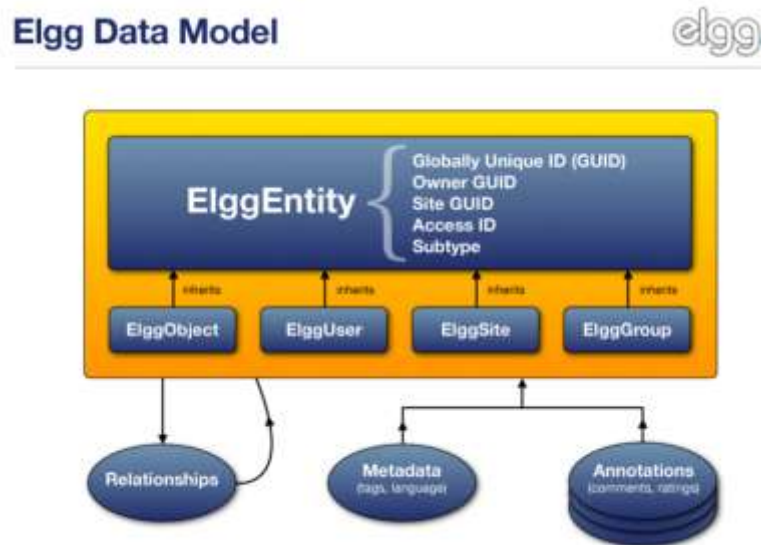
Elgg Data Model

elgg

ElggEntity

Globally Unique ID (GUID)
Owner GUID
Site GUID
Access ID
Subtype

inherits

inherits

inherits

inherits

ElggObject

ElggUser

ElggSite

ElggGroup

Relationships

Metadata
(tags, language)

Annotations
(comments, ratings)